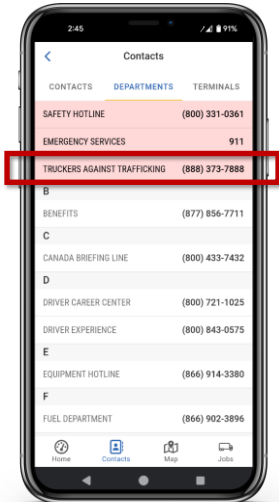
2:45 91%

Contacts

CONTACTS DEPARTMENTS TERMINALS

SAFETY HOTLINE (800) 331-0361
EMERGENCY SERVICES 911
TRUCKERS AGAINST TRAFFICKING (888) 373-7888

B
BENEFITS (877) 856-7711

C
CANADA BRIEFING LINE (800) 433-7432

D
DRIVER CAREER CENTER (800) 721-1025
DRIVER EXPERIENCE (800) 843-0575

E
EQUIPMENT HOTLINE (866) 914-3380

F
FUEL DEPARTMENT (866) 902-3896

Home Contacts Map Jobs